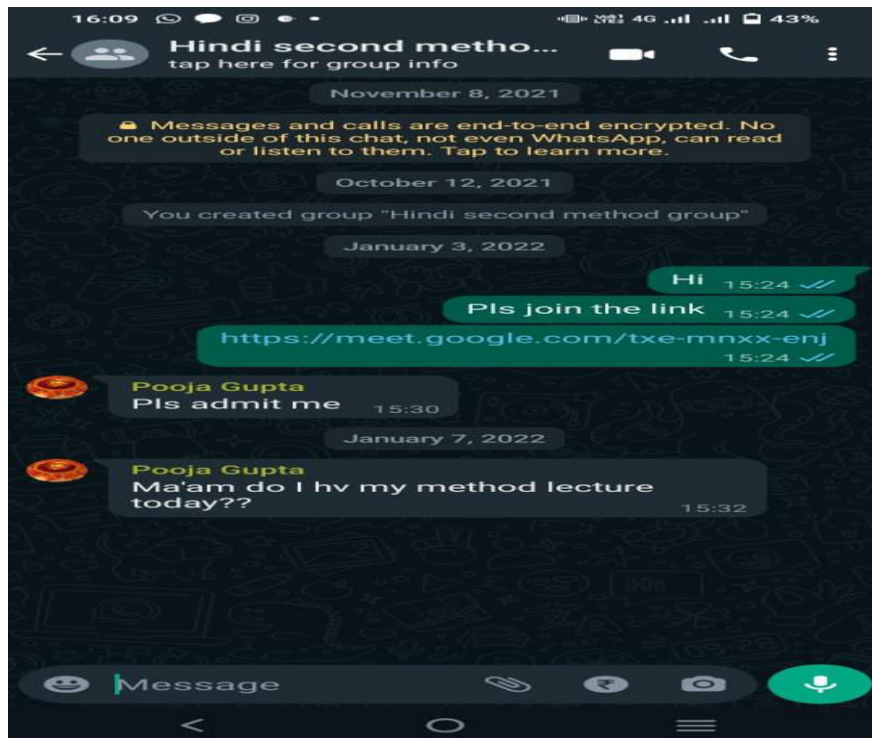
16:09 4G 43%

Hindi second metho...
tap here for group info

November 8, 2021

Messages and calls are end-to-end encrypted. No one outside of this chat, not even WhatsApp, can read or listen to them. Tap to learn more.

October 12, 2021

You created group "Hindi second method group"

January 3, 2022

Hi 15:24

Pls join the link 15:24

https://meet.google.com/txe-mnxx-enj 15:24

Pooja Gupta
Pls admit me 15:30

January 7, 2022

Pooja Gupta
Ma'am do I hv my method lecture today?? 15:32

Message